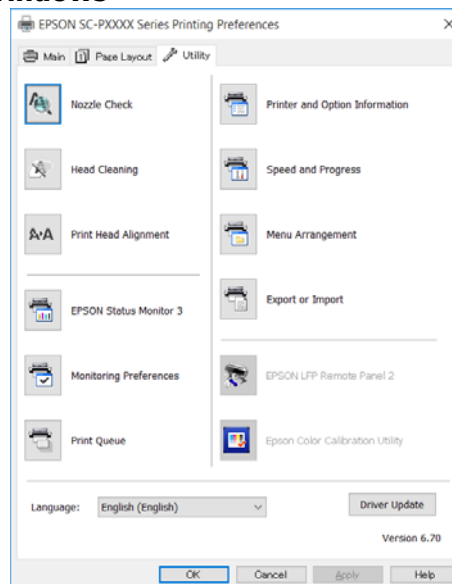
EPSON SC-PXXXX Series Printing Preferences

Main
Page Layout
Utility

Nozzle Check

Head Cleaning

Print Head Alignment

EPSON Status Monitor 3

Monitoring Preferences

Print Queue

Printer and Option Information

Speed and Progress

Menu Arrangement

Export or Import

EPSON LFP Remote Panel 2

Epson Color Calibration Utility

Language: English (English)

Driver Update

Version 6.70

OK
Cancel
Apply
Help